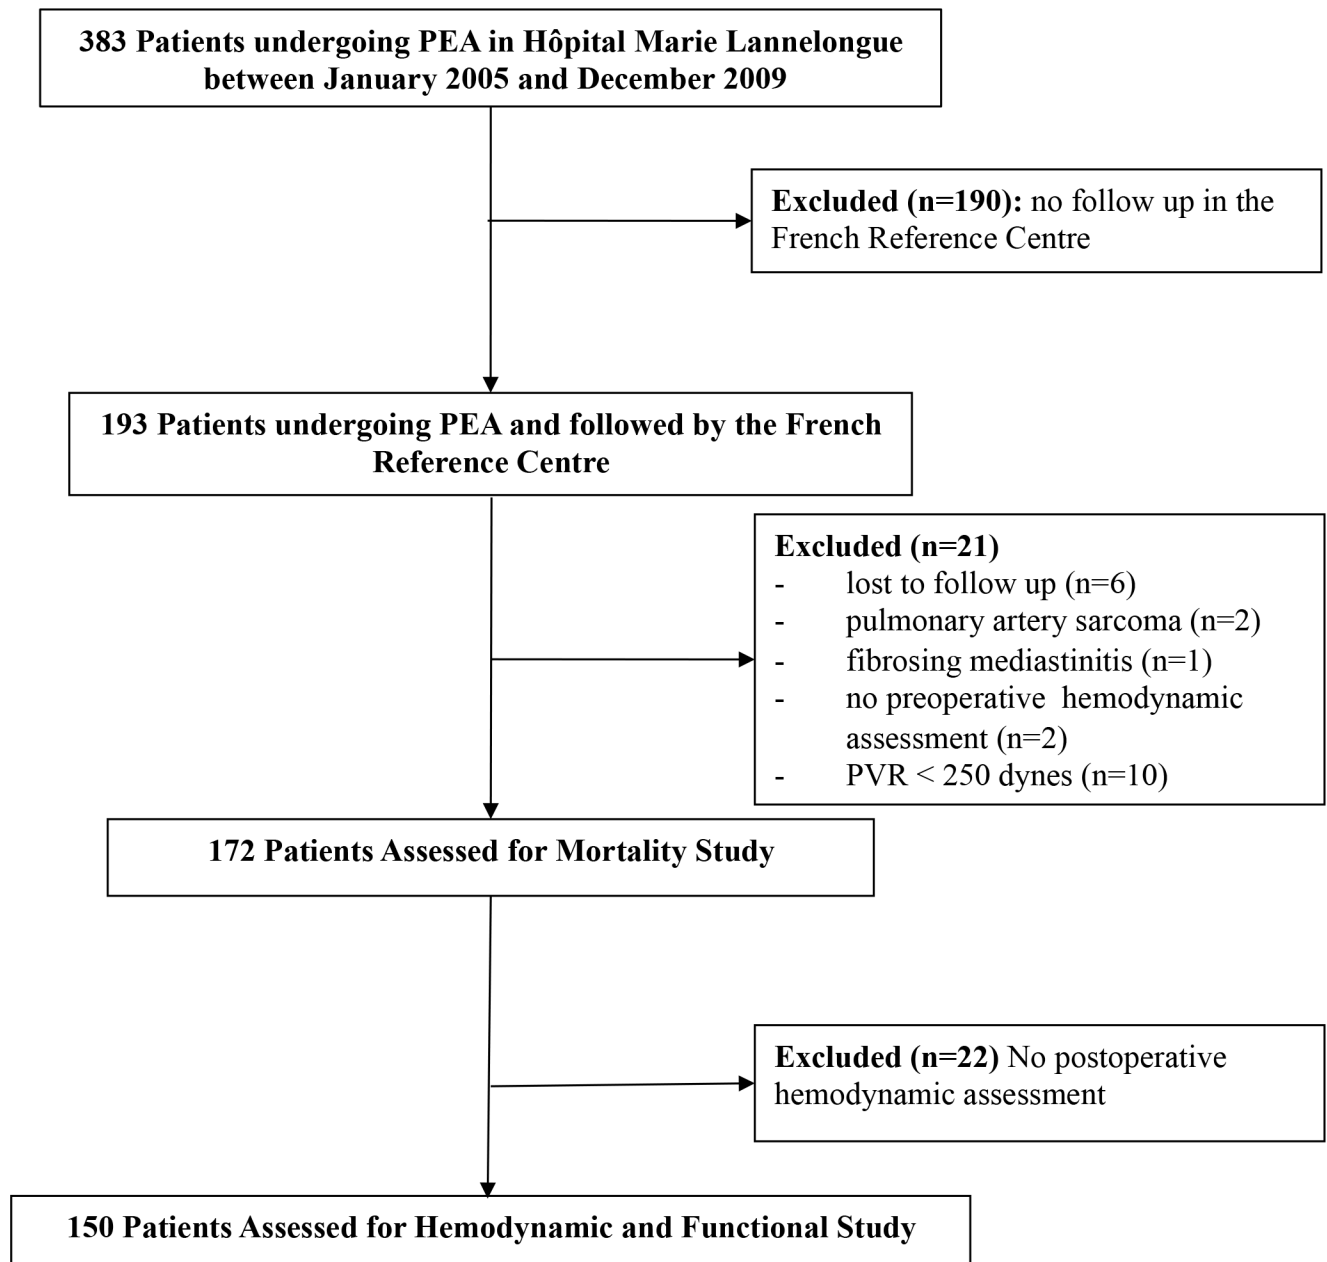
383 Patients undergoing PEA in Hôpital Marie Lannelongue between January 2005 and December 2009

Excluded (n=190): no follow up in the French Reference Centre

193 Patients undergoing PEA and followed by the French Reference Centre

Excluded (n=21)
- lost to follow up (n=6)
- pulmonary artery sarcoma (n=2)
- fibrosing mediastinitis (n=1)
- no preoperative hemodynamic assessment (n=2)
- PVR < 250 dynes (n=10)

172 Patients Assessed for Mortality Study

Excluded (n=22) No postoperative hemodynamic assessment

150 Patients Assessed for Hemodynamic and Functional Study